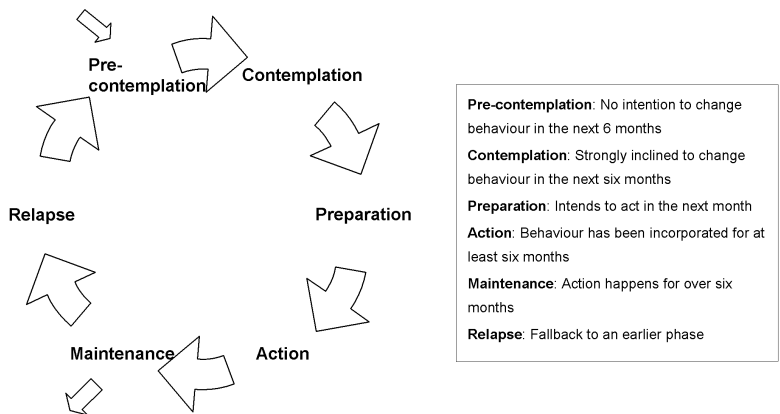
Pre-contemplation

Contemplation

Preparation

Action

Maintenance

Relapse

**Pre-contemplation**: No intention to change behaviour in the next 6 months

**Contemplation**: Strongly inclined to change behaviour in the next six months

**Preparation**: Intends to act in the next month

**Action**: Behaviour has been incorporated for at least six months

**Maintenance**: Action happens for over six months

**Relapse**: Fallback to an earlier phase